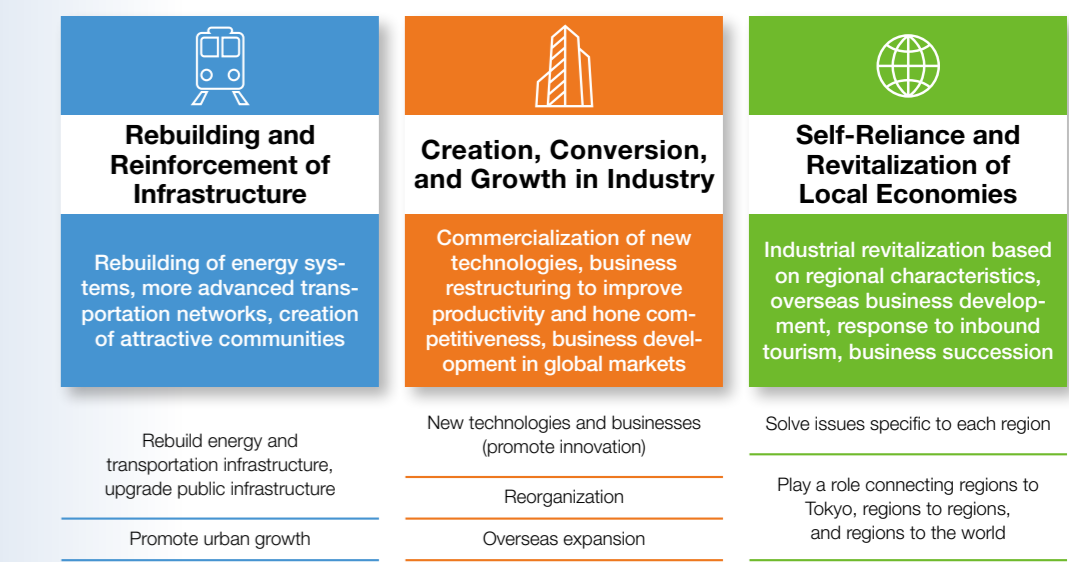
Rebuilding and Reinforcement of Infrastructure

Rebuilding of energy systems, more advanced transportation networks, creation of attractive communities

Rebuild energy and transportation infrastructure, upgrade public infrastructure

Promote urban growth

Creation, Conversion, and Growth in Industry

Commercialization of new technologies, business restructuring to improve productivity and hone competitiveness, business development in global markets

New technologies and businesses (promote innovation)

Reorganization

Overseas expansion

Self-Reliance and Revitalization of Local Economies

Industrial revitalization based on regional characteristics, overseas business development, response to inbound tourism, business succession

Solve issues specific to each region

Play a role connecting regions to Tokyo, regions to regions, and regions to the world